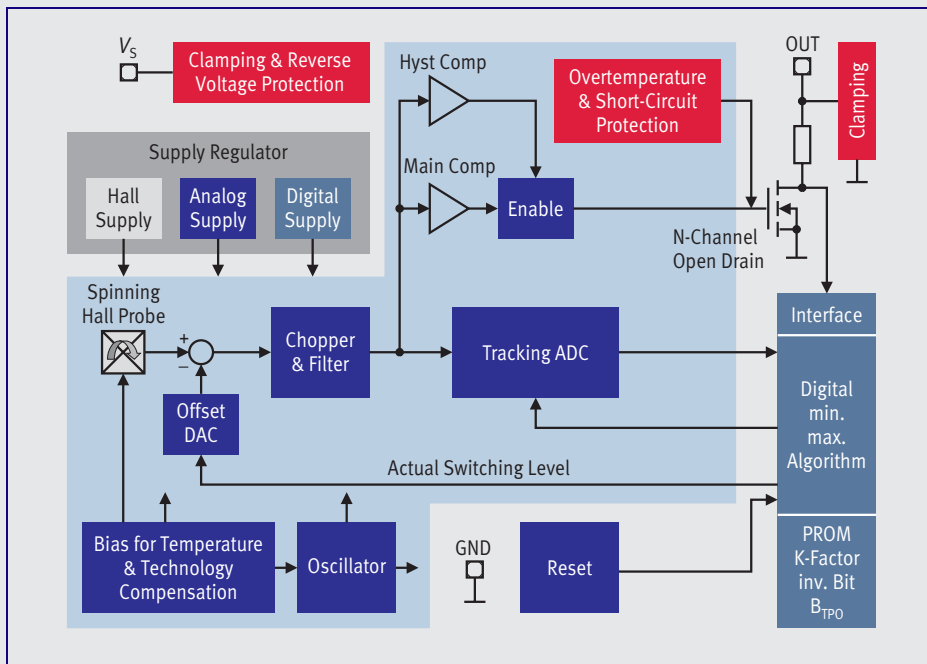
$V_S$

Clamping & Reverse Voltage Protection

Hyst Comp

Overtemperature & Short-Circuit Protection

OUT

Clamping

Supply Regulator

Hall Supply

Analog Supply

Digital Supply

Main Comp

Enable

N-Channel Open Drain

Spinning Hall Probe

+

−

Chopper & Filter

Tracking ADC

Interface

Offset DAC

Digital min. max. Algorithm

Actual Switching Level

Bias for Temperature & Technology Compensation

Oscillator

GND

Reset

PROM K-Factor inv. Bit $B_{TPO}$